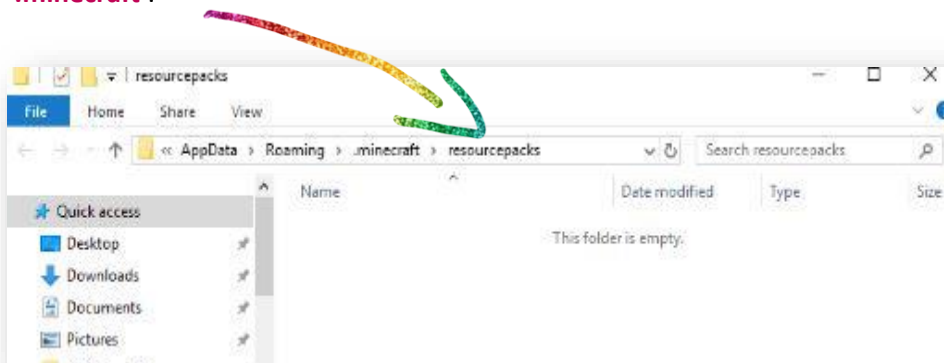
.minecraft .

resourcepacks

File Home Share View

« AppData › Roaming › .minecraft › resourcepacks

Search resourcepacks

Name Date modified Type Size

Quick access

Desktop

Downloads

Documents

Pictures

This folder is empty.